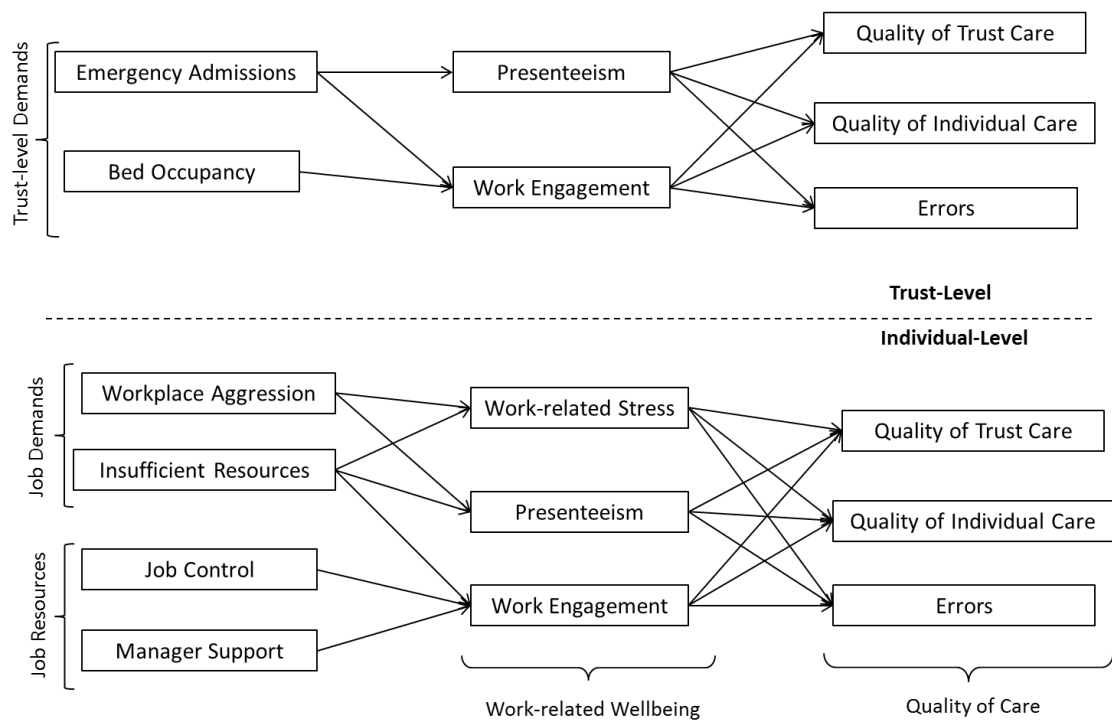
Trust-level Demands

Emergency Admissions

Bed Occupancy

Presenteeism

Work Engagement

Quality of Trust Care

Quality of Individual Care

Errors

Trust-Level

Individual-Level

Job Demands

Workplace Aggression

Insufficient Resources

Job Resources

Job Control

Manager Support

Work-related Stress

Presenteeism

Work Engagement

Quality of Trust Care

Quality of Individual Care

Errors

Work-related Wellbeing

Quality of Care